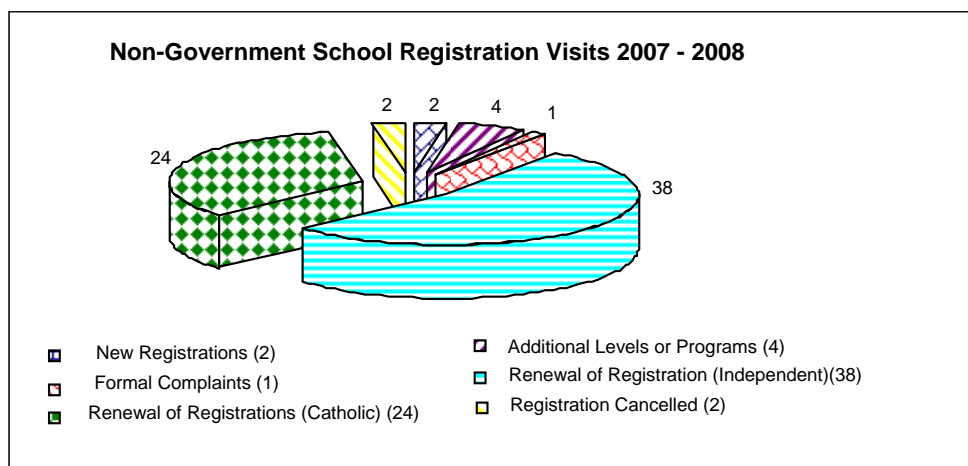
Non-Government School Registration Visits 2007 - 2008

2 2 4 1

24

38

New Registrations (2)
Formal Complaints (1)
Renewal of Registrations (Catholic) (24)

Additional Levels or Programs (4)
Renewal of Registration (Independent)(38)
Registration Cancelled (2)